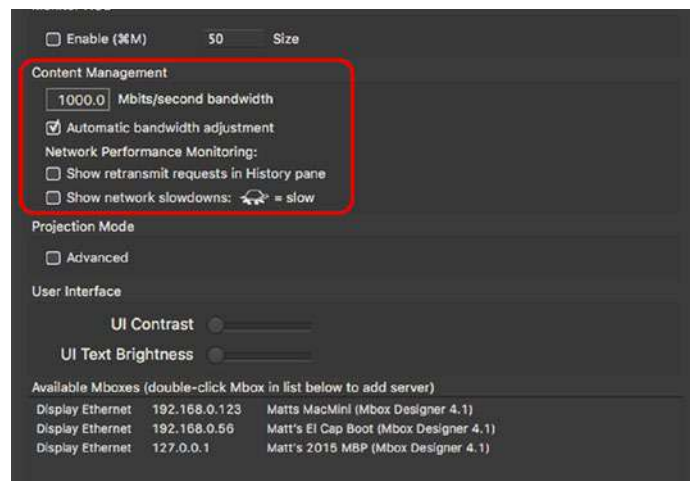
Enable (⌘M) 50 Size

Content Management

1000.0 Mbits/second bandwidth

Automatic bandwidth adjustment

Network Performance Monitoring:

Show retransmit requests in History pane

Show network slowdowns: = slow

Projection Mode

Advanced

User Interface

UI Contrast

UI Text Brightness

Available Mboxes (double-click Mbox in list below to add server)

| | | |
|---|---|---|
| Display Ethernet | 192.168.0.123 | Matts MacMini (Mbox Designer 4.1) |
| Display Ethernet | 192.168.0.56 | Matt's El Cap Boot (Mbox Designer 4.1) |
| Display Ethernet | 127.0.0.1 | Matt's 2015 MBP (Mbox Designer 4.1) |